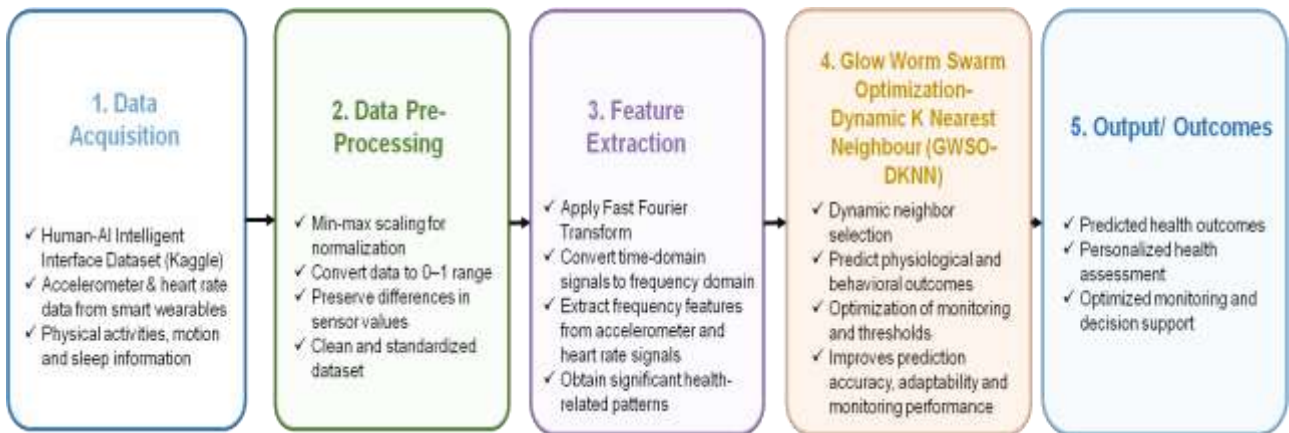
1. Data Acquisition

✓ Human-AI Intelligent Interface Dataset (Kaggle)
✓ Accelerometer & heart rate data from smart wearables
✓ Physical activities, motion and sleep information

2. Data Pre-Processing

✓ Min-max scaling for normalization
✓ Convert data to 0–1 range
✓ Preserve differences in sensor values
✓ Clean and standardized dataset

3. Feature Extraction

✓ Apply Fast Fourier Transform
✓ Convert time-domain signals to frequency domain
✓ Extract frequency features from accelerometer and heart rate signals
✓ Obtain significant health-related patterns

4. Glow Worm Swarm Optimization-Dynamic K Nearest Neighbour (GWSO-DKNN)

✓ Dynamic neighbor selection
✓ Predict physiological and behavioral outcomes
✓ Optimization of monitoring and thresholds
✓ Improves prediction accuracy, adaptability and monitoring performance

5. Output/ Outcomes

✓ Predicted health outcomes
✓ Personalized health assessment
✓ Optimized monitoring and decision support